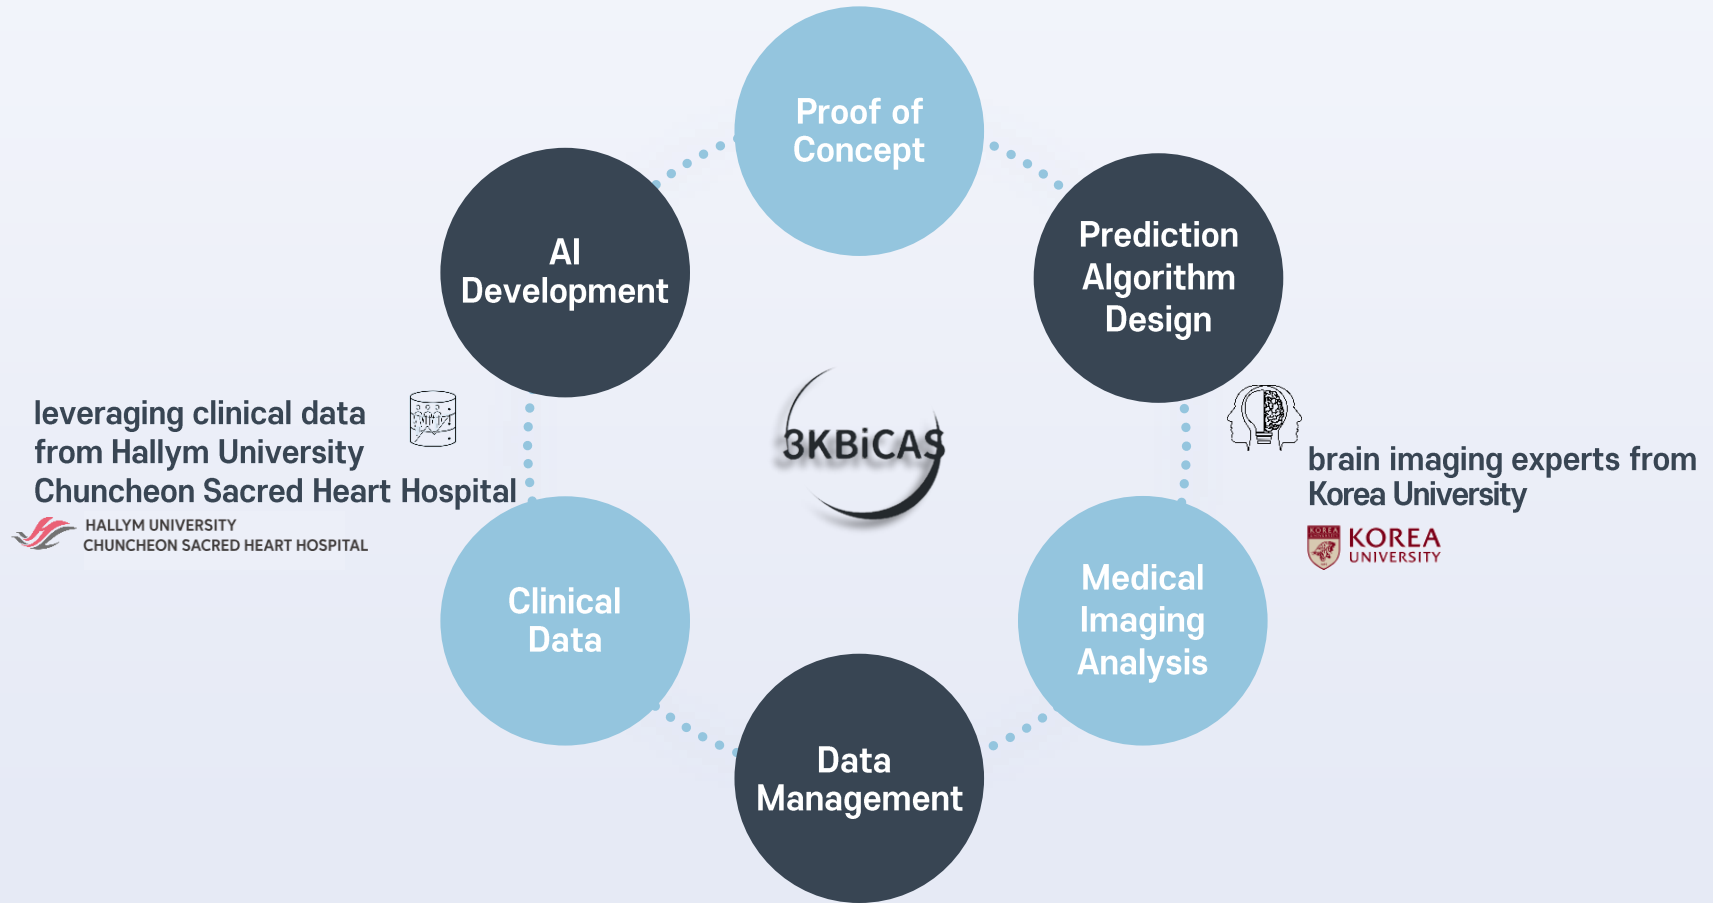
Proof of Concept

AI Development

Prediction Algorithm Design

3KBiCAS

leveraging clinical data from Hallym University Chuncheon Sacred Heart Hospital

HALLYM UNIVERSITY
CHUNCHEON SACRED HEART HOSPITAL

brain imaging experts from Korea University

KOREA UNIVERSITY

Clinical Data

Medical Imaging Analysis

Data Management